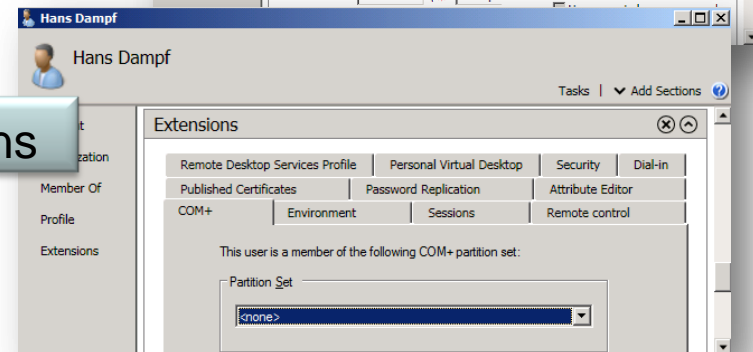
Hans Dampf

Hans Dampf

Tasks | Add Sections

ns

t

zation

Member Of

Profile

Extensions

Extensions

Remote Desktop Services Profile | Personal Virtual Desktop | Security | Dial-in

Published Certificates | Password Replication | Attribute Editor

COM+ | Environment | Sessions | Remote control

This user is a member of the following COM+ partition set:

Partition Set

<none>